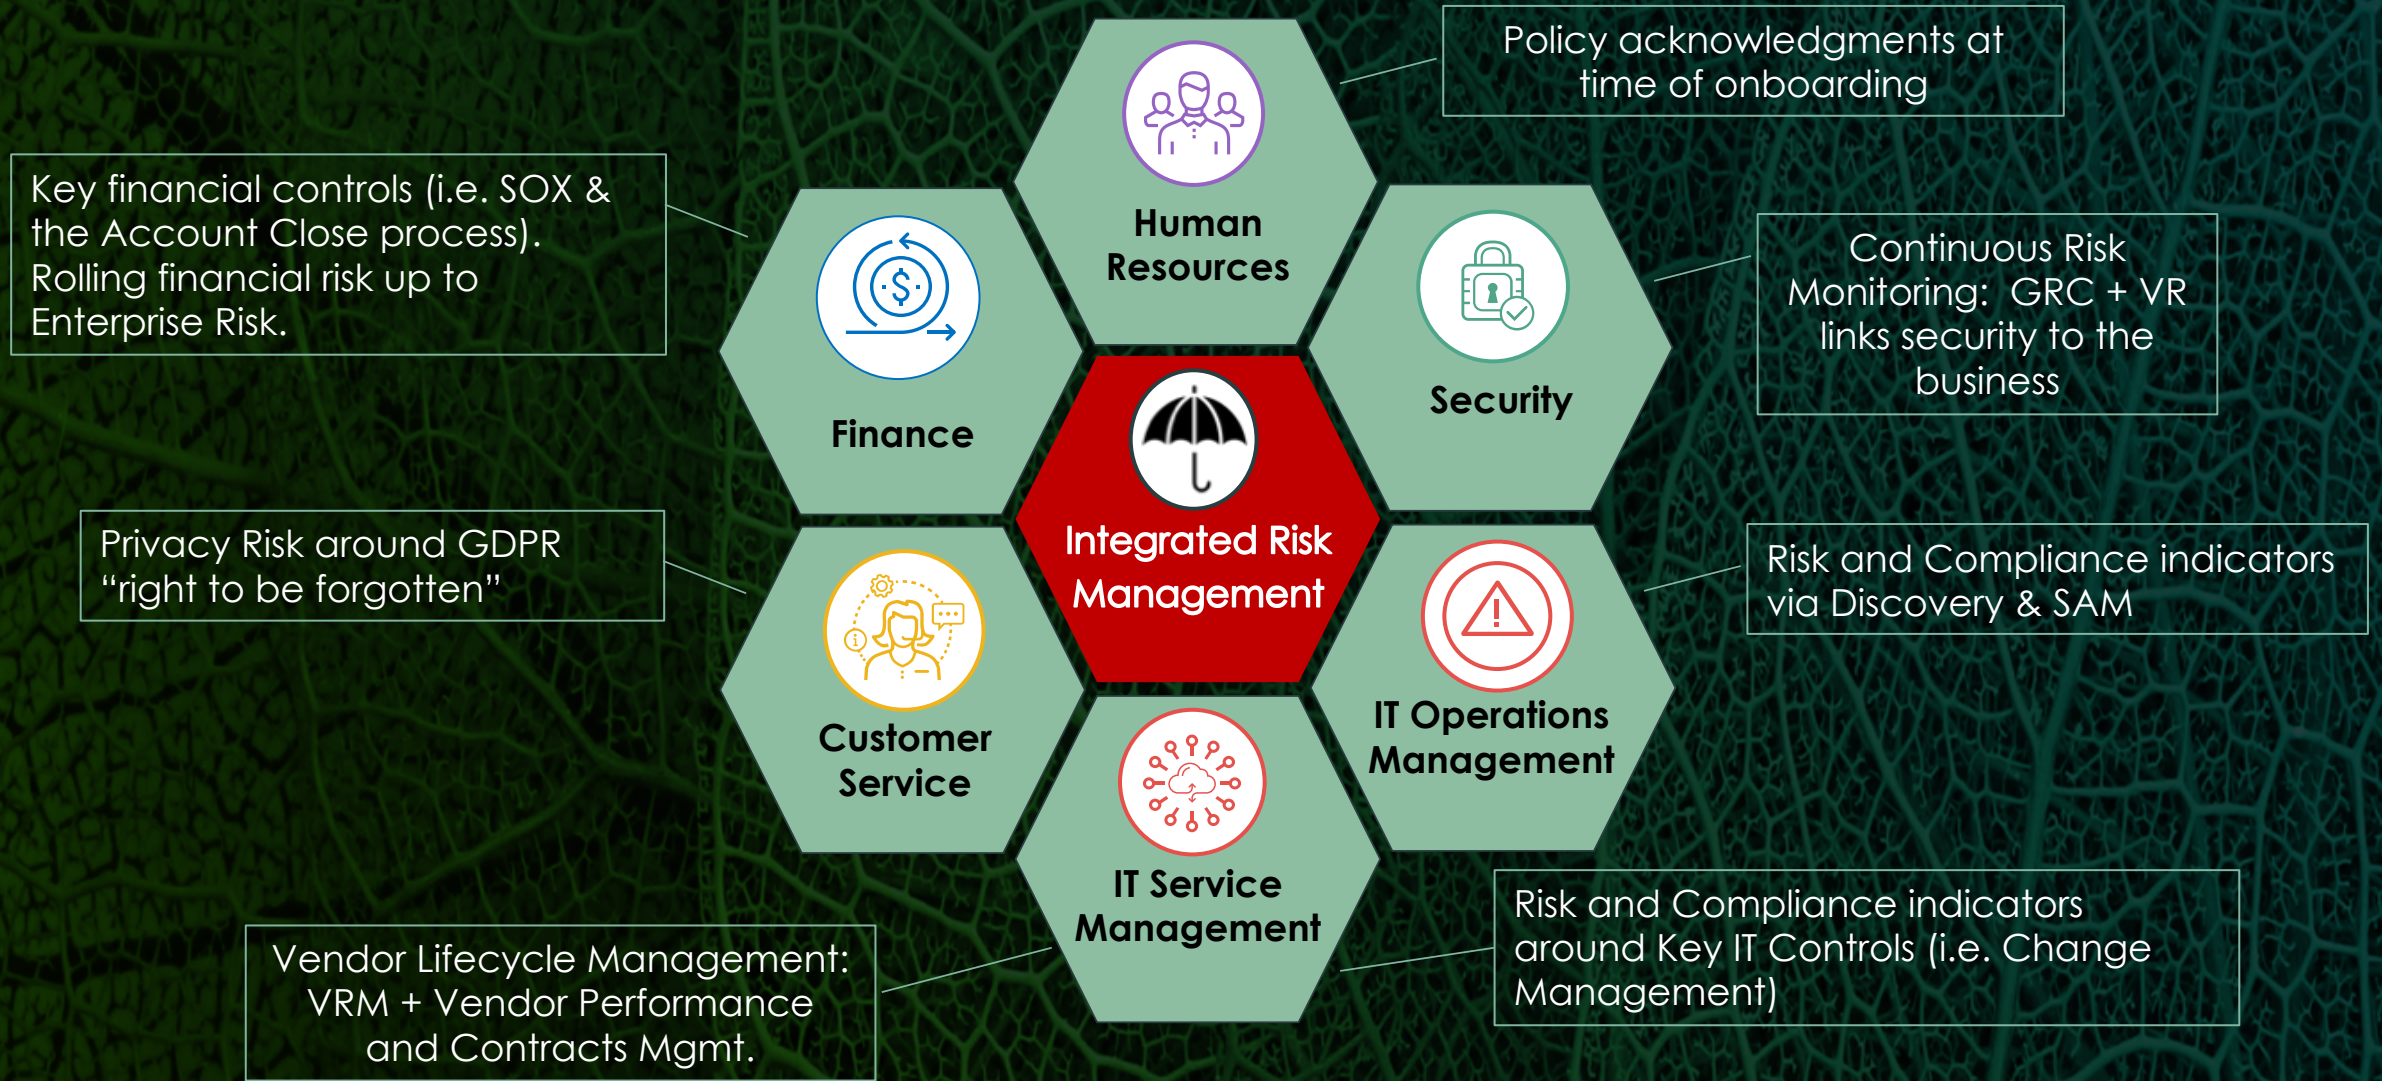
Policy acknowledgments at time of onboarding

Key financial controls (i.e. SOX & the Account Close process). Rolling financial risk up to Enterprise Risk.

Human Resources

Finance

Security

Continuous Risk Monitoring: GRC + VR links security to the business

Integrated Risk Management

Privacy Risk around GDPR “right to be forgotten”

Customer Service

IT Operations Management

Risk and Compliance indicators via Discovery & SAM

IT Service Management

Risk and Compliance indicators around Key IT Controls (i.e. Change Management)

Vendor Lifecycle Management: VRM + Vendor Performance and Contracts Mgmt.